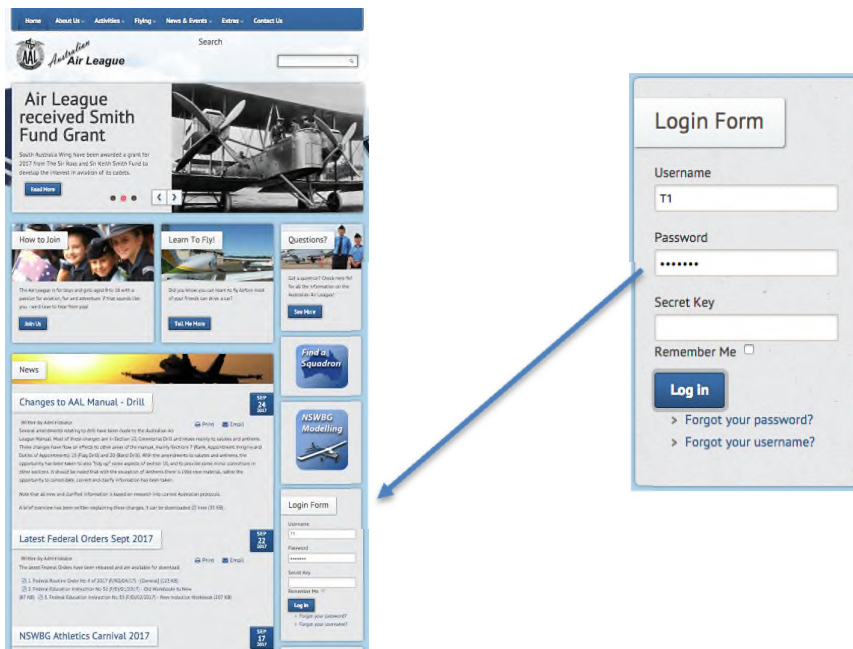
Home About Us Activities Flying News & Events Extras Contact Us

Australian Air League

Search

Air League received Smith Fund Grant

South Australia Wing have been awarded a grant for 2017 from The Sir Ross and Sir Keith Smith Fund to develop the interest in aviation of its cadets.

Read More

How to Join

The Air League is for boys and girls aged 8 to 18 with a passion for aviation, fun and adventure. If that sounds like you - we'd love to hear from you!

Join Us

Learn To Fly!

Did you know you can learn to fly before most of your friends can drive a car?

Tell Me More

Questions?

Got a question? Check here for all the information on the Australian Air League!

See More

Find a Squadron

NSWBG Modelling

News

Changes to AAL Manual - Drill

SEP 24 2017

Written by Administrator

Print Email

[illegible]

Latest Federal Orders Sept 2017

SEP 22 2017

Written by Administrator

Print Email

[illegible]

NSWBG Athletics Carnival 2017

SEP 17 2017

Login Form

Username
T1
Password
•••••••
Secret Key

Remember Me
Log In
Forgot your password?
Forgot your username?

Login Form

Username
T1
Password
•••••••
Secret Key

Remember Me
Log In
Forgot your password?
Forgot your username?